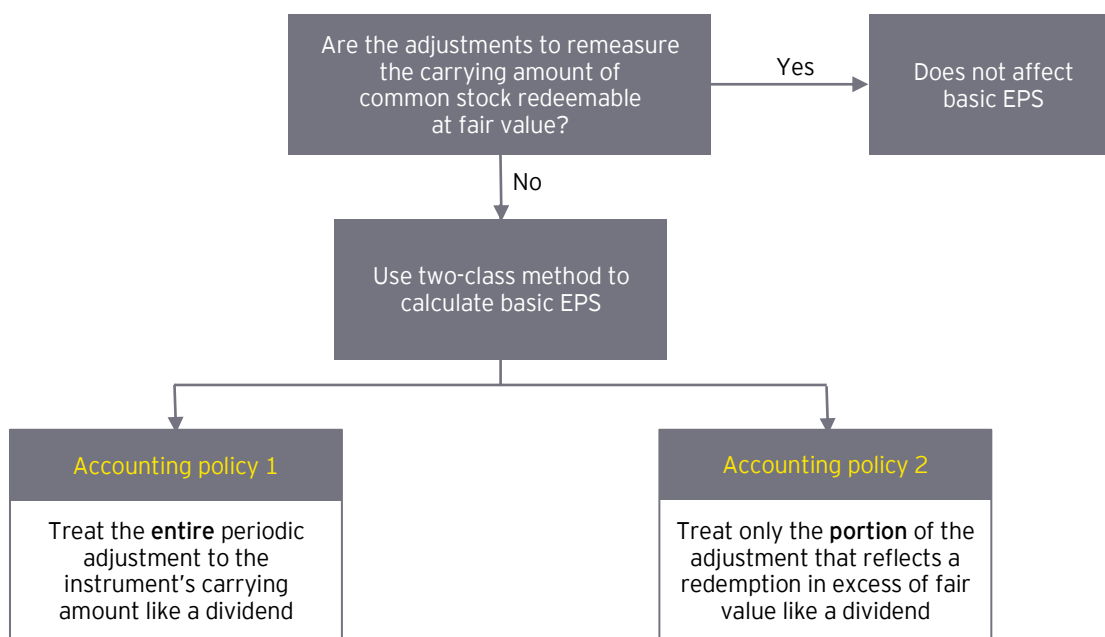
Are the adjustments to remeasure the carrying amount of common stock redeemable at fair value?

Yes

Does not affect basic EPS

No

Use two-class method to calculate basic EPS

Accounting policy 1

Treat the **entire** periodic adjustment to the instrument's carrying amount like a dividend

Accounting policy 2

Treat only the **portion** of the adjustment that reflects a redemption in excess of fair value like a dividend